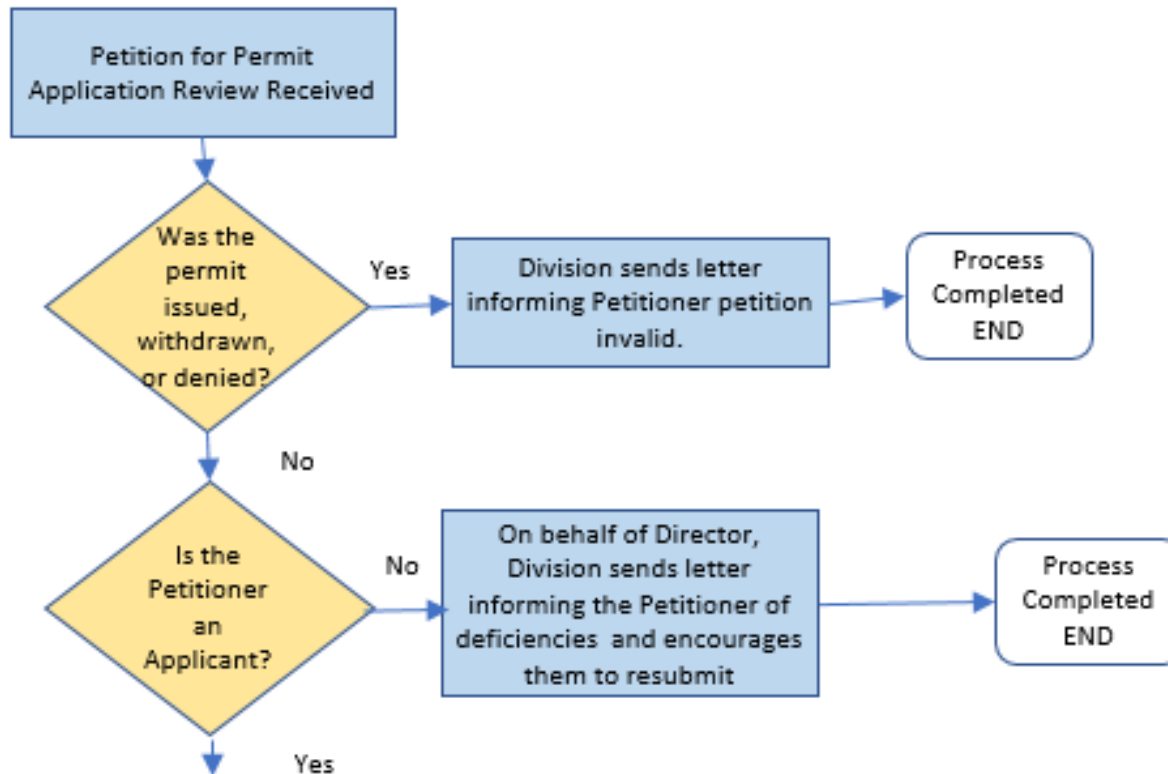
Petition for Permit Application Review Received

Was the permit issued, withdrawn, or denied?

Yes

Division sends letter informing Petitioner petition invalid.

Process Completed END

No

Is the Petitioner an Applicant?

No

On behalf of Director, Division sends letter informing the Petitioner of deficiencies and encourages them to resubmit

Process Completed END

Yes